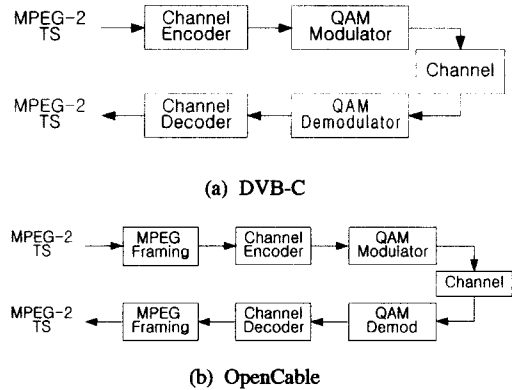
MPEG-2 TS

Channel Encoder

QAM Modulator

Channel

MPEG-2 TS

Channel Decoder

QAM Demodulator

(a) DVB-C

MPEG-2 TS

MPEG Framing

Channel Encoder

QAM Modulator

Channel

MPEG-2 TS

MPEG Framing

Channel Decoder

QAM Demod

(b) OpenCable